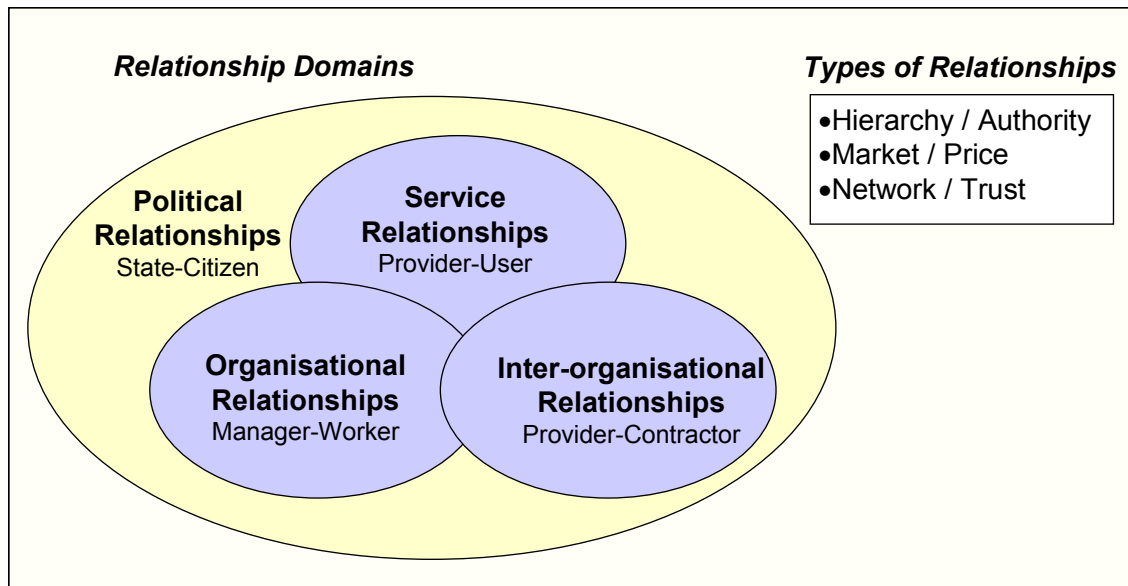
Relationship Domains

Types of Relationships

•Hierarchy / Authority
•Market / Price
•Network / Trust

Political Relationships
State-Citizen

Service Relationships
Provider-User

Organisational Relationships
Manager-Worker

Inter-organisational Relationships
Provider-Contractor